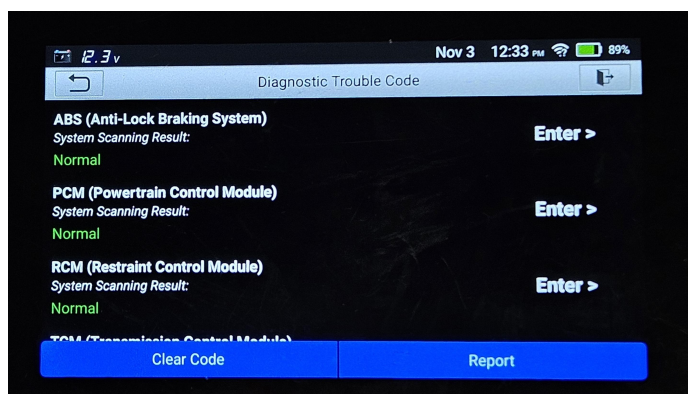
12.3v Nov 3 12:33 PM 89%

Diagnostic Trouble Code

ABS (Anti-Lock Braking System)
System Scanning Result:
Normal
Enter >

PCM (Powertrain Control Module)
System Scanning Result:
Normal
Enter >

RCM (Restraint Control Module)
System Scanning Result:
Normal
Enter >

TCM (Transmission Control Module)

Clear Code
Report